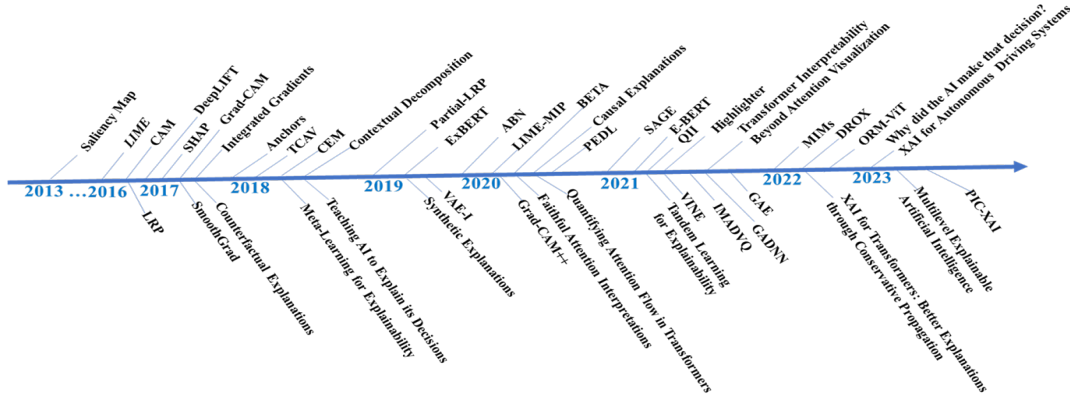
Saliency Map
LIME
CAM
DeepLIFT
SHAP
Grad-CAM
Integrated Gradients
Anchors
TCAV
CEM
Contextual Decomposition
Partial-LRP
ExBERT
ABN
LIME-MIP
BETA
Causal Explanations
PEDL
SAGE
E-BERT
QII
Highlighter
Transformer Interpretability Beyond Attention Visualization
MIMs
DROX
ORM-ViT
Why did the AI make that decision?
XAI for Autonomous Driving Systems

2013 ...2016
2017
2018
2019
2020
2021
2022
2023

LRP
SmoothGrad
Counterfactual Explanations
Meta-Learning for Explainability
Teaching AI to Explain its Decisions
VAE-I
Synthetic Explanations
Grad-CAM++
Faithful Attention Interpretations
Quantifying Attention Flow in Transformers
VINE
Tandem Learning for Explainability
IMADVQ
GAE
GADNN
XAI for Transformers: Better Explanations through Conservative Propagation
Multilevel Explainable Artificial Intelligence
PIC-XAI